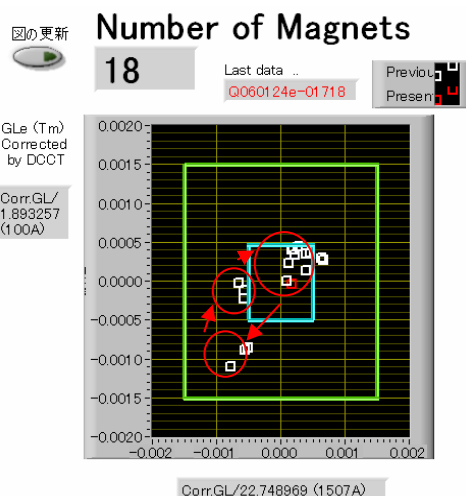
図の更新

Number of Magnets

18

Last data ..

Q060124e-01718

Previou

Present

GLe (Tm) Corrected by DCCT

Corr.GL/ 1.893257 (100A)

0.0020
0.0015
0.0010
0.0005
0.0000
-0.0005
-0.0010
-0.0015
-0.0020

-0.002
-0.001
0.000
0.001
0.002

Corr.GL/22.748969 (1507A)